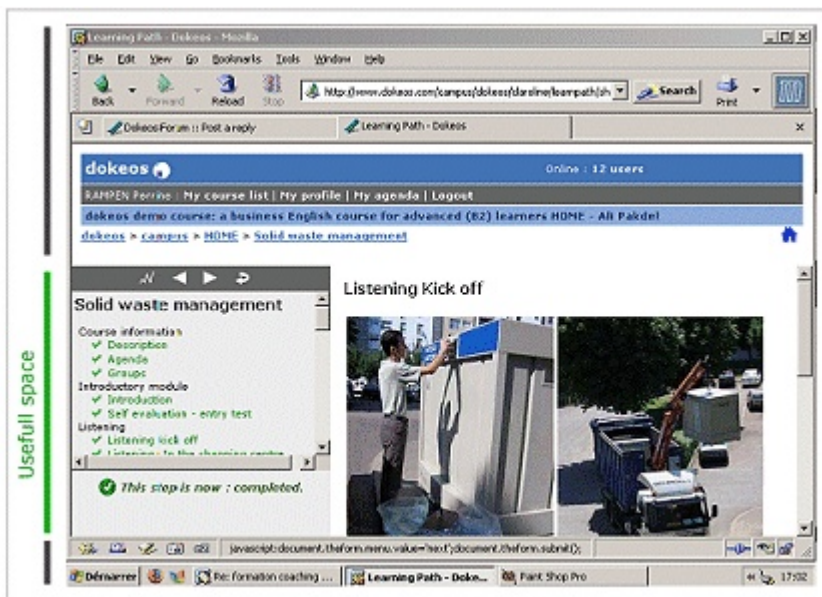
Learning Path - Dokeos - Mozilla

File Edit View Go Bookmarks Tools Window Help

Back Forward Reload Stop

http://www.dokeos.com/campus/dokeos/claroline/learnpath/sh

Search

Print

DokeosForum :: Post a reply

Learning Path - Dokeos

dokeos

Online : 12 users

RAMPEN Perrine | My course list | My profile | My agenda | Logout

dokeos demo course: a business English course for advanced (B2) learners HOME - Ali Pakdel

dokeos > campus > HOME > Solid waste management

Solid waste management

Course information

Description

Agenda

Groups

Introductory module

Introduction

Self evaluation - entry test

Listening

Listening kick off

Listening : In the changing centre

This step is now : completed.

Listening Kick off

Usefull space

javascript:document.theform.menu.value='next';document.theform.submit();

Démarrer

Re: formation coaching ...

Learning Path - Doke...

Paint Shop Pro

17:02